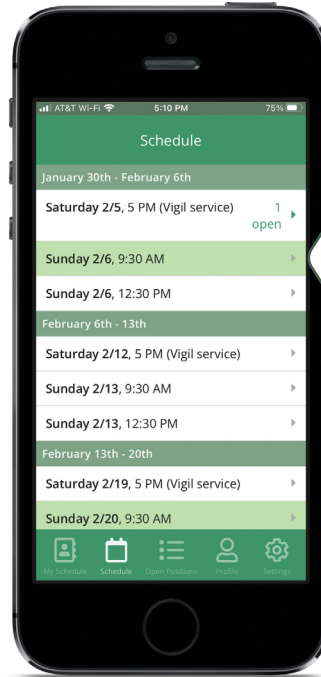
AT&T Wi-Fi 5:10 PM 75%

Schedule

January 30th - February 6th

Saturday 2/5, 5 PM (Vigil service) 1 open

Sunday 2/6, 9:30 AM

Sunday 2/6, 12:30 PM

February 6th - 13th

Saturday 2/12, 5 PM (Vigil service)

Sunday 2/13, 9:30 AM

Sunday 2/13, 12:30 PM

February 13th - 20th

Saturday 2/19, 5 PM (Vigil service)

Sunday 2/20, 9:30 AM

My Schedule Schedule Open Positions Profile Settings